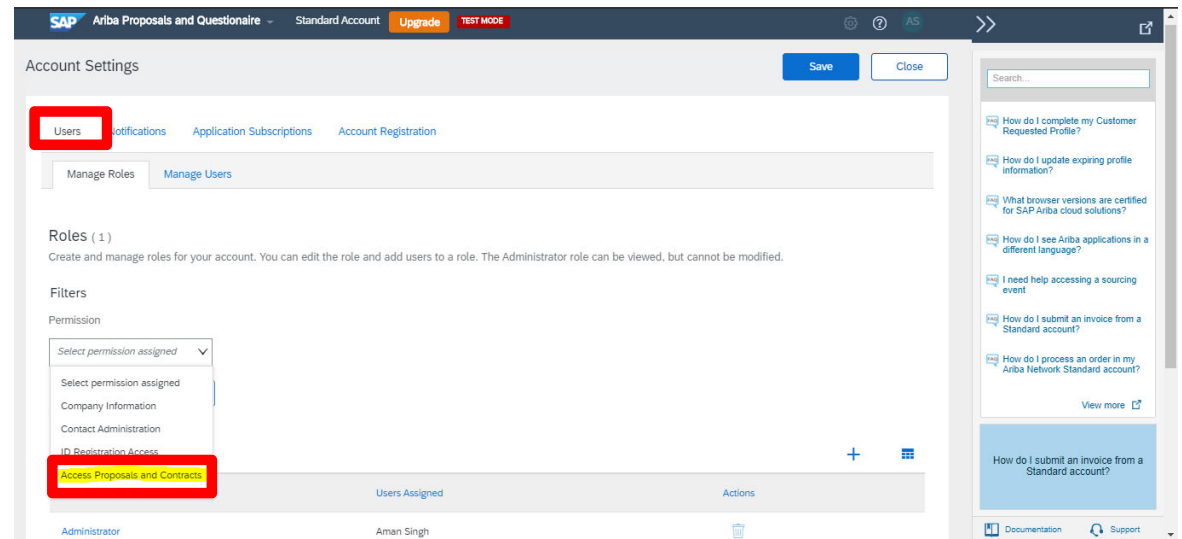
SAP Ariba Proposals and Questionaire Standard Account Upgrade TEST MODE AS

Account Settings

Save Close

Users Notifications Application Subscriptions Account Registration

Manage Roles Manage Users

Roles ( 1 )

Create and manage roles for your account. You can edit the role and add users to a role. The Administrator role can be viewed, but cannot be modified.

Filters

Permission

Select permission assigned

Select permission assigned
Company Information
Contact Administration
ID Registration Access
Access Proposals and Contracts

Users Assigned Actions

Administrator Aman Singh

Search...

How do I complete my Customer Requested Profile?

How do I update expiring profile information?

What browser versions are certified for SAP Ariba cloud solutions?

How do I see Ariba applications in a different language?

I need help accessing a sourcing event

How do I submit an invoice from a Standard account?

How do I process an order in my Ariba Network Standard account?

View more

How do I submit an invoice from a Standard account?

Documentation Support